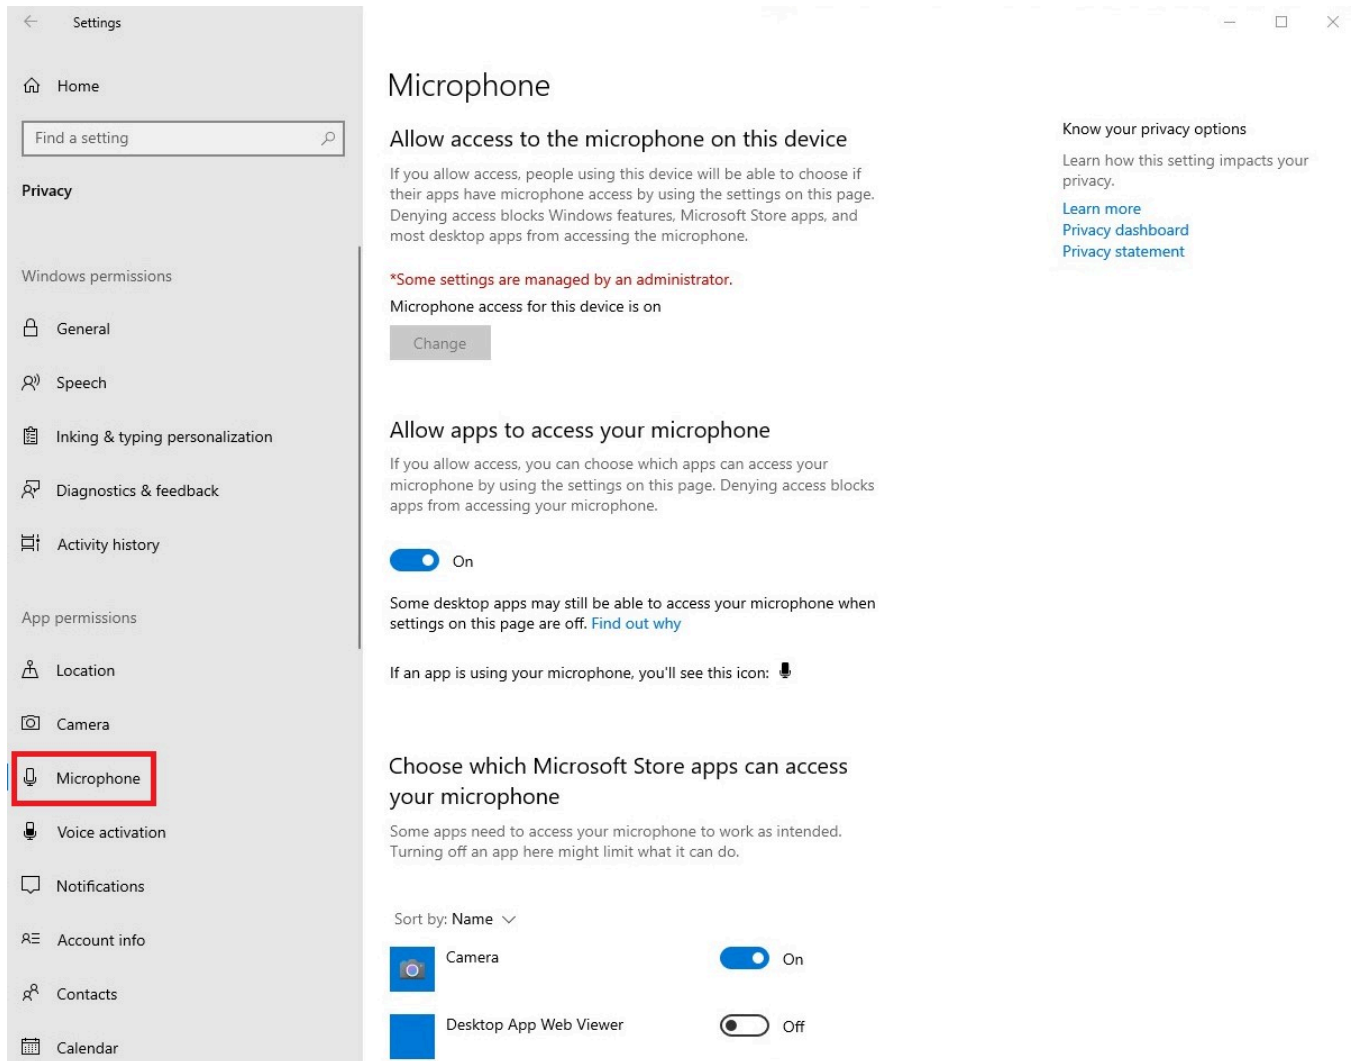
Settings

Home

Find a setting

Privacy

Windows permissions

General

Speech

Inking & typing personalization

Diagnostics & feedback

Activity history

App permissions

Location

Camera

Microphone

Voice activation

Notifications

Account info

Contacts

Calendar

Microphone

Allow access to the microphone on this device

If you allow access, people using this device will be able to choose if their apps have microphone access by using the settings on this page. Denying access blocks Windows features, Microsoft Store apps, and most desktop apps from accessing the microphone.

*Some settings are managed by an administrator.

Microphone access for this device is on

Change

Allow apps to access your microphone

If you allow access, you can choose which apps can access your microphone by using the settings on this page. Denying access blocks apps from accessing your microphone.

On

Some desktop apps may still be able to access your microphone when settings on this page are off. Find out why

If an app is using your microphone, you'll see this icon:

Choose which Microsoft Store apps can access your microphone

Some apps need to access your microphone to work as intended. Turning off an app here might limit what it can do.

Sort by: Name

Camera On

Desktop App Web Viewer Off

Know your privacy options

Learn how this setting impacts your privacy.

Learn more
Privacy dashboard
Privacy statement